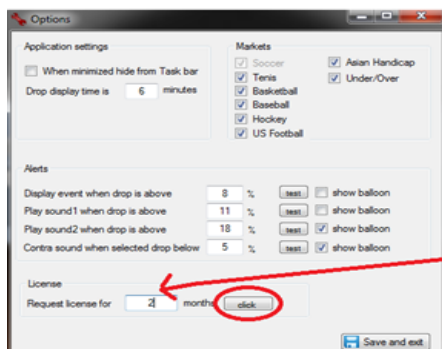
Options

Application settings

When minimized hide from Task bar

Drop display time is 6 minutes

Markets

Soccer

Tenis

Basketball

Baseball

Hockey

US Football

Asian Handicap

Under/Over

Alerts

Display event when drop is above 8 % test show balloon

Play sound1 when drop is above 11 % test show balloon

Play sound2 when drop is above 18 % test show balloon

Contra sound when selected drop below 5 % test show balloon

License

Request license for 2 months click

Save and exit